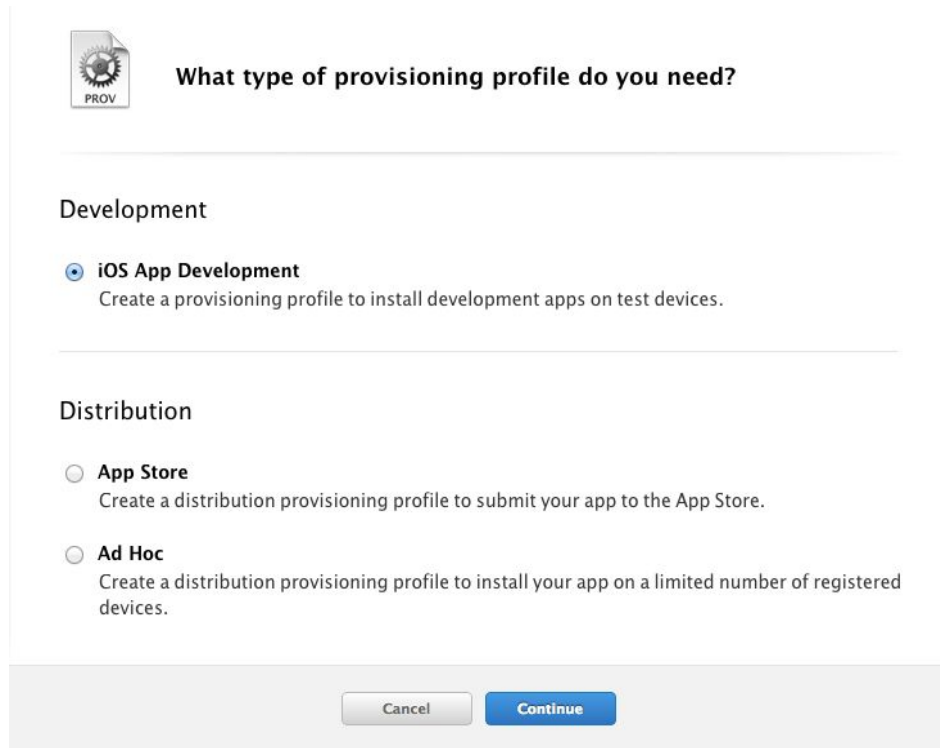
PROV

What type of provisioning profile do you need?

Development

iOS App Development
Create a provisioning profile to install development apps on test devices.

Distribution

App Store
Create a distribution provisioning profile to submit your app to the App Store.

Ad Hoc
Create a distribution provisioning profile to install your app on a limited number of registered devices.

Cancel

Continue